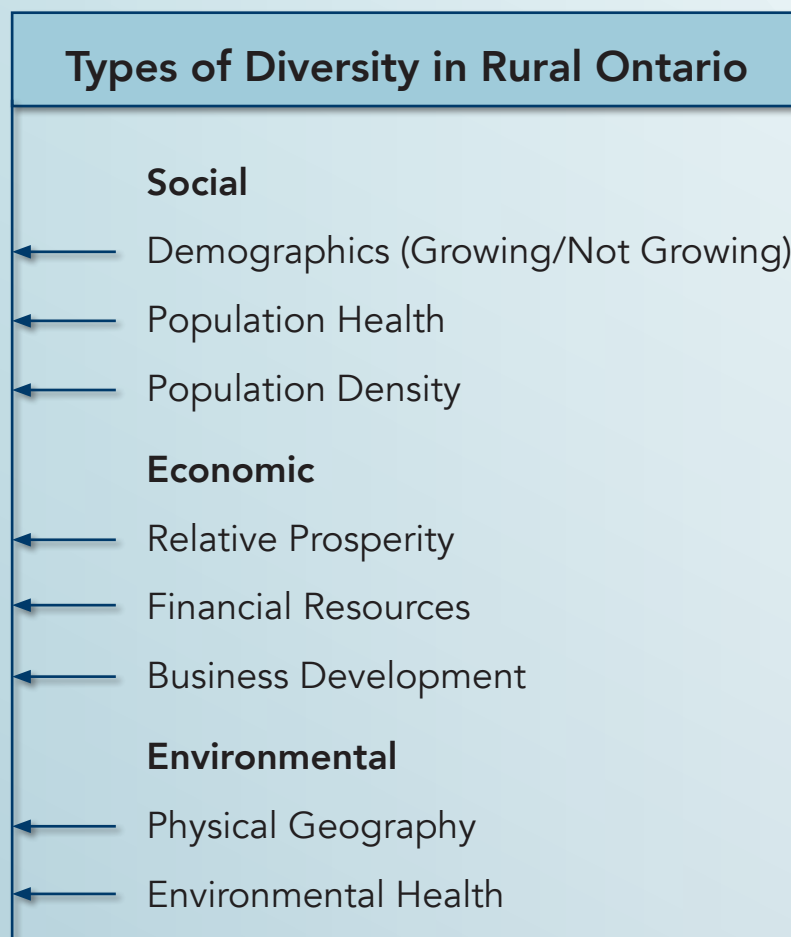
Types of Diversity in Rural Ontario

Social

Demographics (Growing/Not Growing)

Population Health

Population Density

Economic

Relative Prosperity

Financial Resources

Business Development

Environmental

Physical Geography

Environmental Health